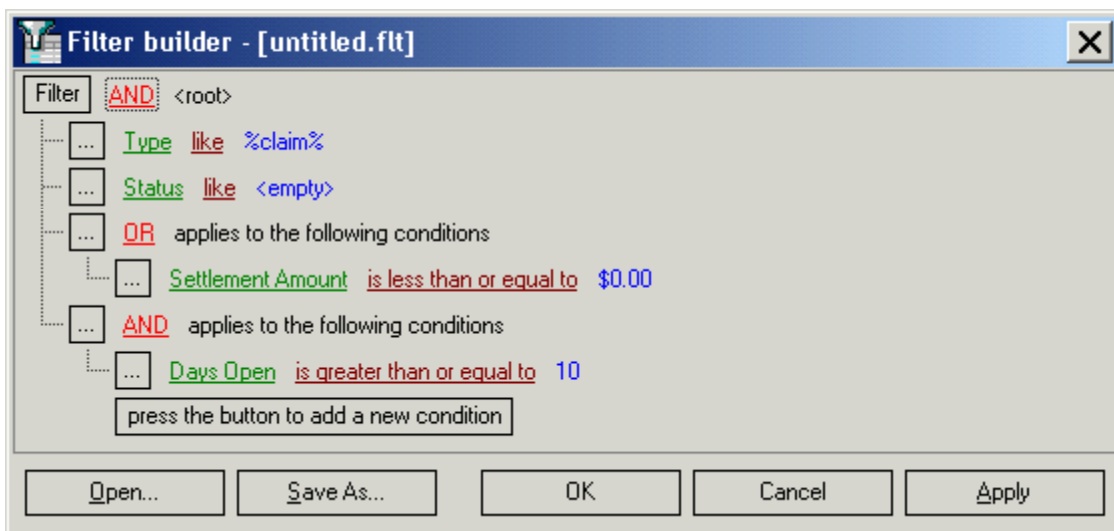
Filter builder - [untitled.flt]

Filter AND <root>

... Type like %claim%

... Status like <empty>

... OR applies to the following conditions

... Settlement Amount is less than or equal to $0.00

... AND applies to the following conditions

... Days Open is greater than or equal to 10

press the button to add a new condition

Open... Save As... OK Cancel Apply